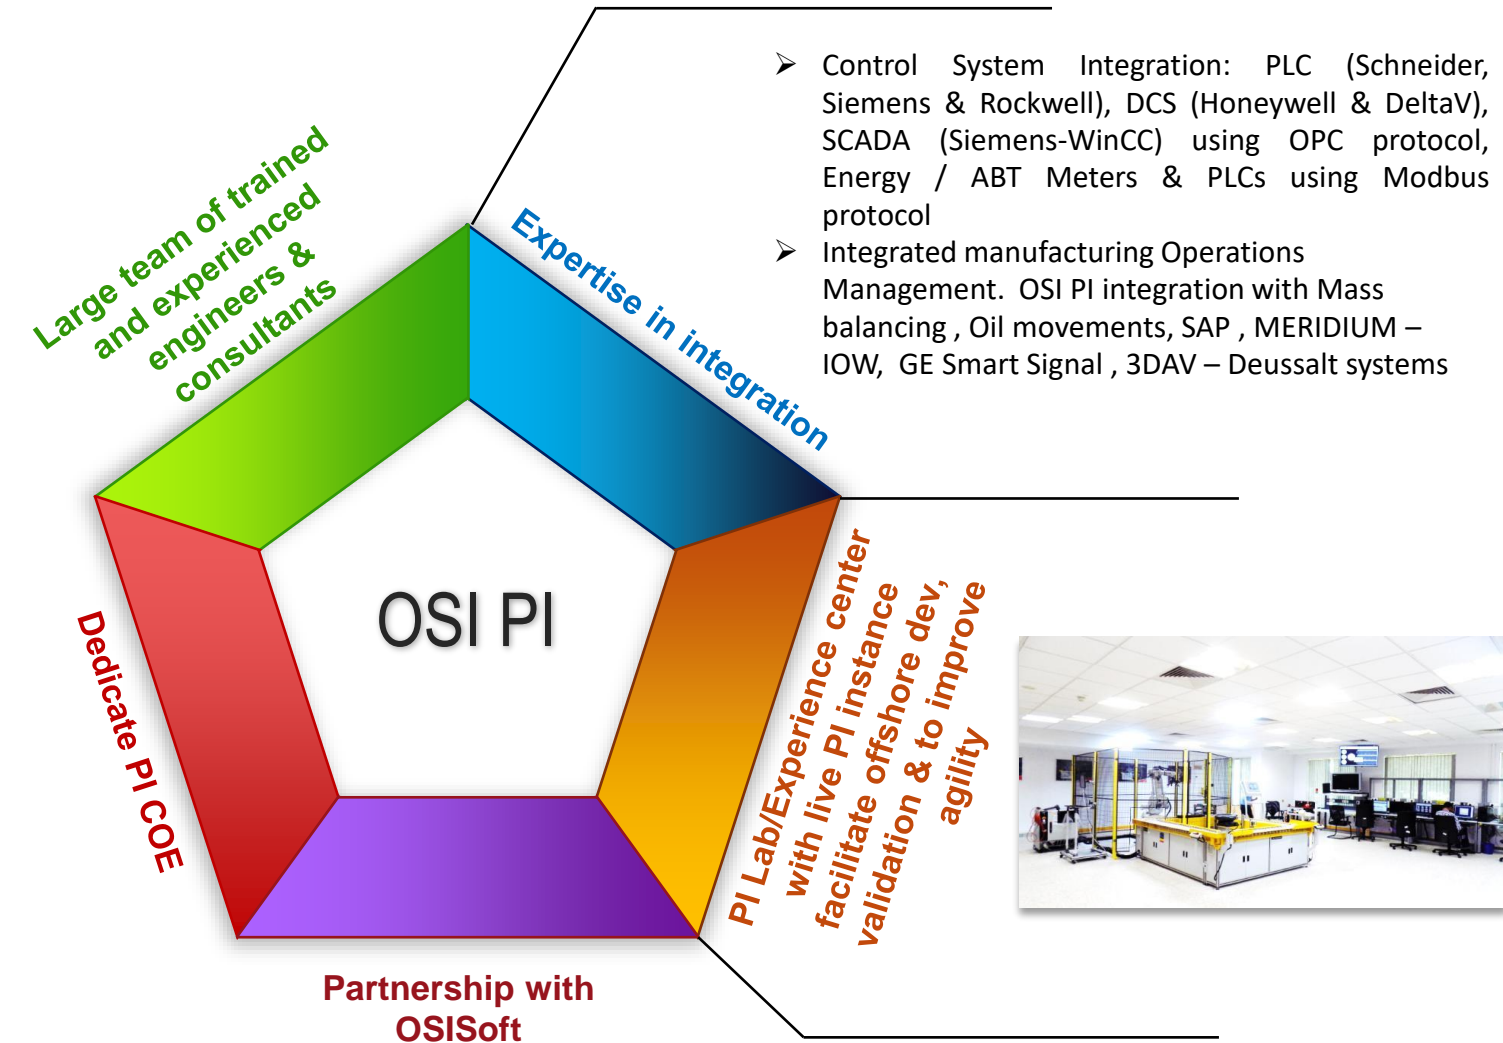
➢ Control System Integration: PLC (Schneider, Siemens & Rockwell), DCS (Honeywell & DeltaV), SCADA (Siemens-WinCC) using OPC protocol, Energy / ABT Meters & PLCs using Modbus protocol

➢ Integrated manufacturing Operations Management. OSI PI integration with Mass balancing , Oil movements, SAP , MERIDIUM – IOW, GE Smart Signal , 3DAV – Deussalt systems

Large team of trained and experienced engineers & consultants

Expertise in integration

OSI PI

Dedicate PI COE

PI Lab/Experience center with live PI instance facilitate offshore dev, validation & to improve agility

Partnership with OSISoft